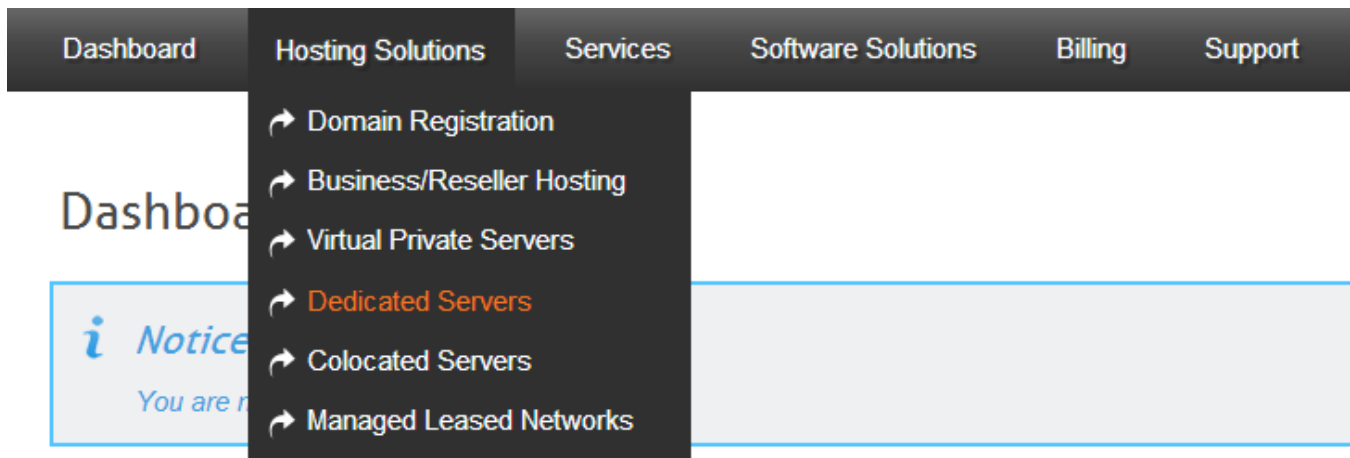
Dashboard Hosting Solutions Services Software Solutions Billing Support

Domain Registration
Business/Reseller Hosting
Virtual Private Servers
Dedicated Servers
Colocated Servers
Managed Leased Networks

Dashboa

i Notice

You are n